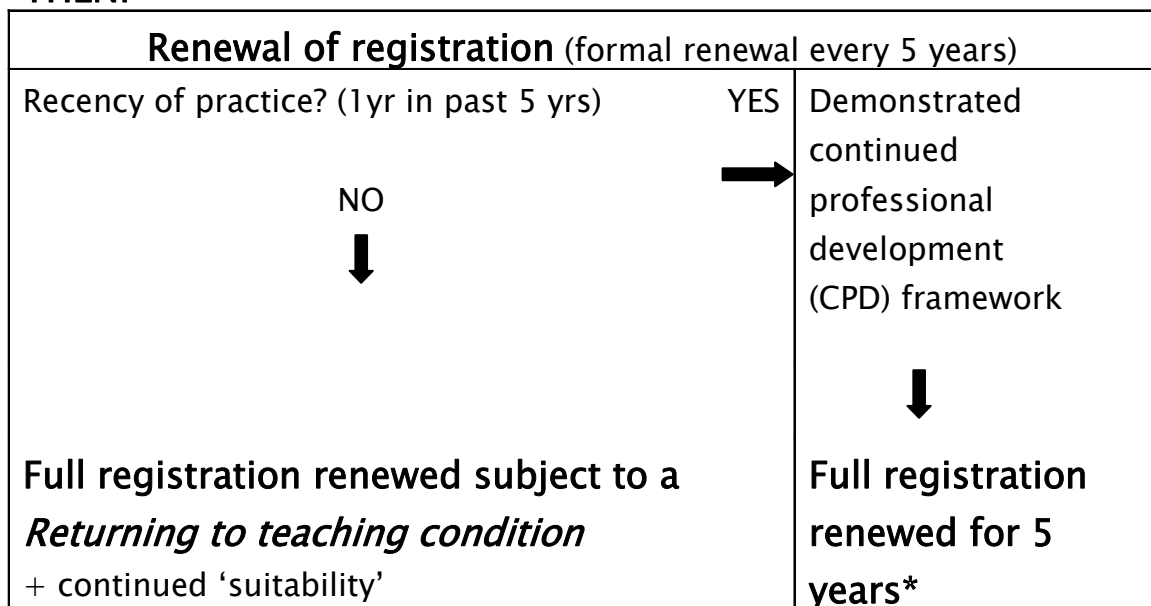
THEN:

Renewal of registration (formal renewal every 5 years)

Recency of practice? (1yr in past 5 yrs) YES

NO

Demonstrated continued professional development (CPD) framework

Full registration renewed subject to a *Returning to teaching condition*
+ continued 'suitability'

Full registration renewed for 5 years*